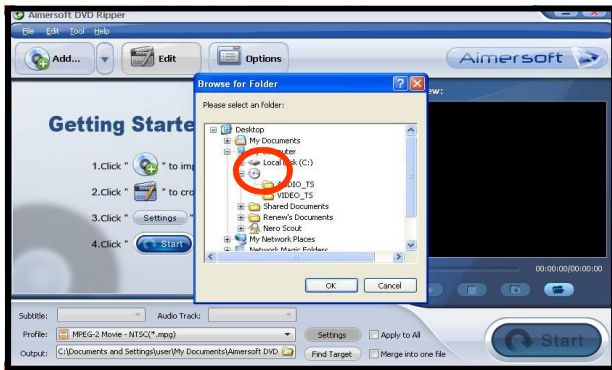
Aimersoft DVD Ripper

File Edit Tool Help

Add...

Edit

Options

Aimersoft

Getting Starte

1.Click " " to im

2.Click " " to cro

3.Click " Settings "

4.Click " Start

ew:

00:00:00/00:00:00

Browse for Folder

Please select an folder:

Desktop
My Documents
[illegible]puter
Local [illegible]k (C:)
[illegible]
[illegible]DIO_TS
VIDEO_TS
Shared Documents
Renew's Documents
Nero Scout
My Network Places
Network Magic Folders

OK

Cancel

Subtitle:

Audio Track:

Profile:

MPEG-2 Movie - NTSC(*.mpg)

Settings

Apply to All

Output:

C:\Documents and Settings\user\My Documents\Aimersoft DVD

Find Target

Merge into one file

Start